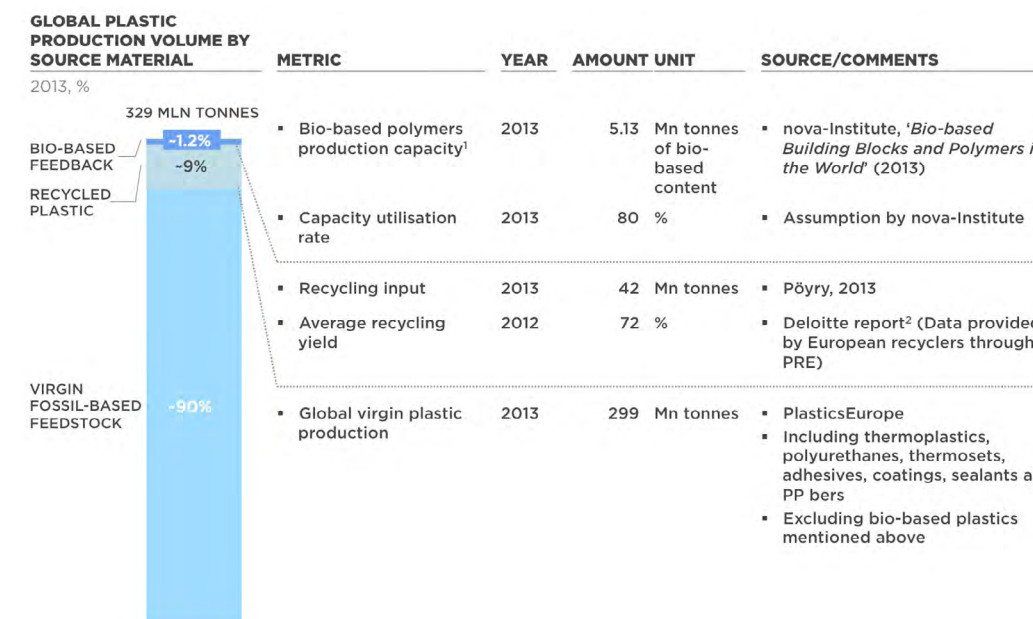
GLOBAL PLASTIC PRODUCTION VOLUME BY SOURCE MATERIAL

2013, %

329 MLN TONNES

BIO-BASED FEEDBACK

RECYCLED PLASTIC

VIRGIN FOSSIL-BASED FEEDSTOCK

~1.2%

~9%

~90%

| METRIC | YEAR | AMOUNT | UNIT | SOURCE/COMMENTS |
|---|---|---|---|---|
| ▪ Bio-based polymers production capacity$^1$ | 2013 | 5.13 | Mn tonnes of bio-based content | ▪ nova-Institute, '*Bio-based Building Blocks and Polymers i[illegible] the World*' (2013) |
| ▪ Capacity utilisation rate | 2013 | 80 | % | ▪ Assumption by nova-Institute |
| ▪ Recycling input | 2013 | 42 | Mn tonnes | ▪ Pöyry, 2013 |
| ▪ Average recycling yield | 2012 | 72 | % | ▪ Deloitte report$^2$ (Data provide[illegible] by European recyclers through PRE) |
| ▪ Global virgin plastic production | 2013 | 299 | Mn tonnes | ▪ PlasticsEurope ▪ Including thermoplastics, polyurethanes, thermosets, adhesives, coatings, sealants a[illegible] PP bers ▪ Excluding bio-based plastics mentioned above |